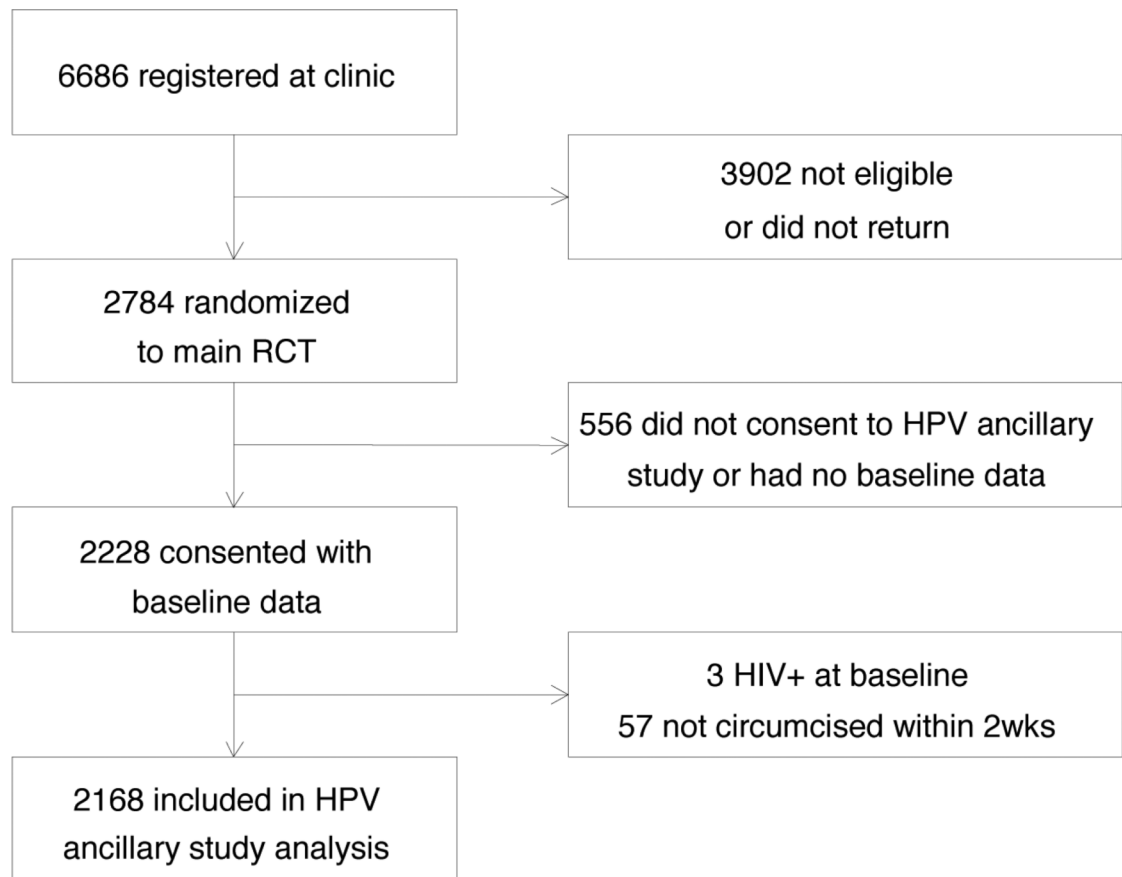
6686 registered at clinic

3902 not eligible
or did not return

2784 randomized
to main RCT

556 did not consent to HPV ancillary
study or had no baseline data

2228 consented with
baseline data

3 HIV+ at baseline
57 not circumcised within 2wks

2168 included in HPV
ancillary study analysis